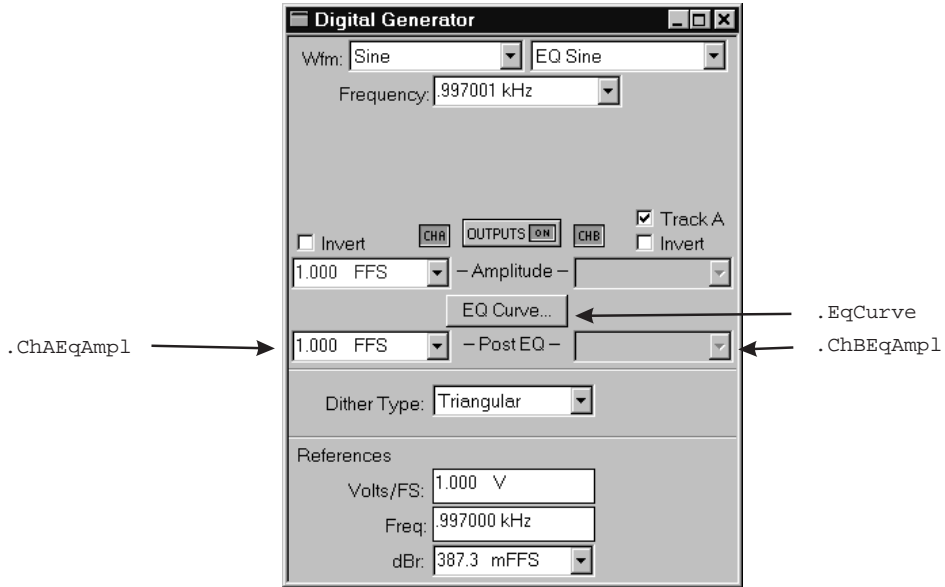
Digital Generator

Wfm: Sine
EQ Sine

Frequency: .997001 kHz

Track A
Invert
CHA
OUTPUTS ON
CHB
Invert

1.000 FFS
– Amplitude –

EQ Curve...

.EqCurve

.ChAEqAmpl

1.000 FFS
– Post EQ –

.ChBEqAmpl

Dither Type: Triangular

References

Volts/FS: 1.000 V

Freq: .997000 kHz

dBr: 387.3 mFFS